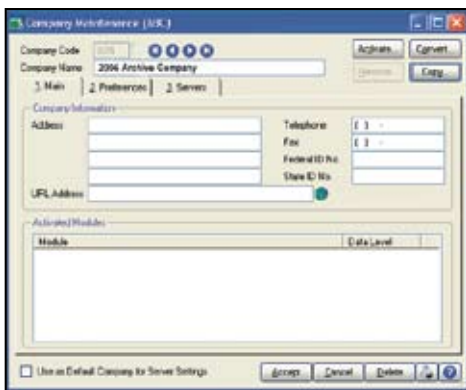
Company Maintenance (ARC)

Company Code ARC

Company Name 2006 Archive Company

Activate... Convert

Remove Copy...

1. Main 2. Preferences 3. Servers

Company Information

Address

Telephone ( ) -

Fax ( ) -

Federal ID No.

State ID No.

URL Address

Activated Modules

Module Data Level

Use as Default Company for Server Settings

Accept Cancel Delete